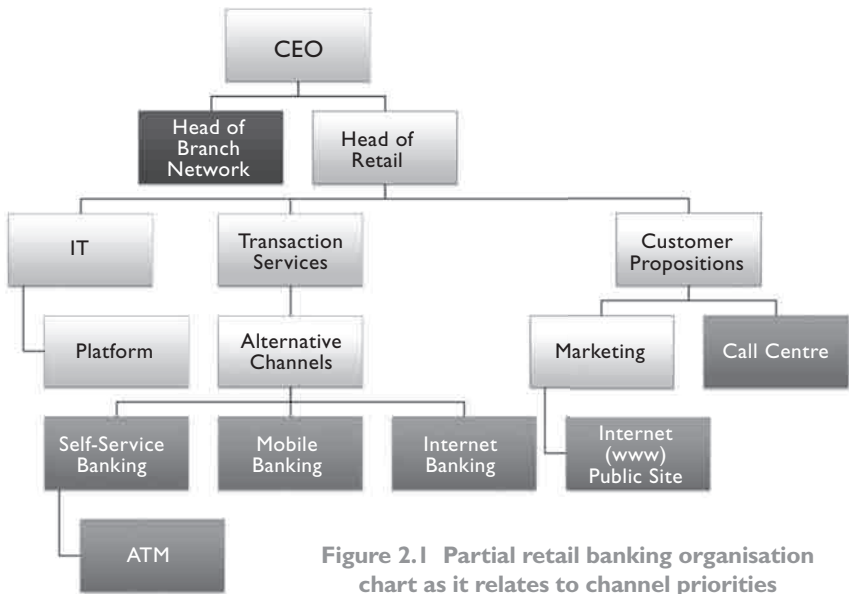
CEO

Head of Branch Network

Head of Retail

IT

Transaction Services

Customer Propositions

Platform

Alternative Channels

Marketing

Call Centre

Self-Service Banking

Mobile Banking

Internet Banking

Internet (www) Public Site

ATM

Figure 2.1 Partial retail banking organisation chart as it relates to channel priorities